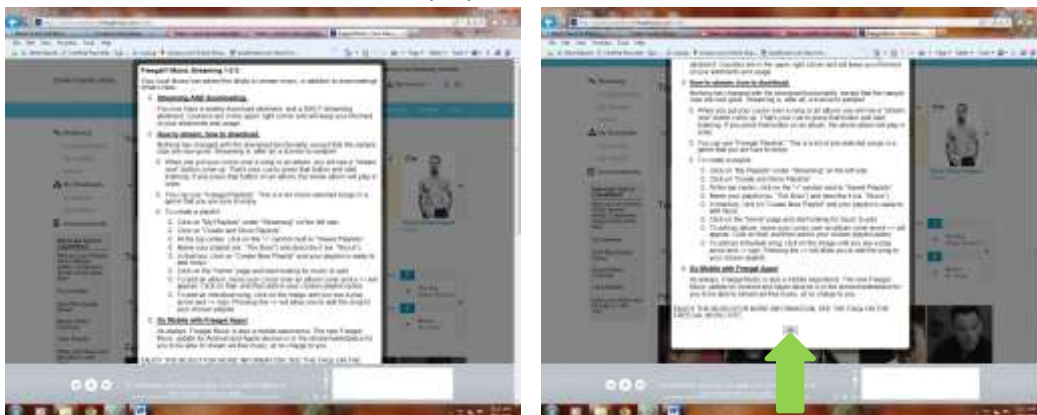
Freegal® Music Streaming 1-2-3

1. Streaming AND downloading.

2. How to stream, how to download.

3. Go Mobile with Freegal Apps!

Freegal® Music Streaming 1-2-3

1. Streaming AND downloading.

2. How to stream, how to download.

3. Go Mobile with Freegal Apps!

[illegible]